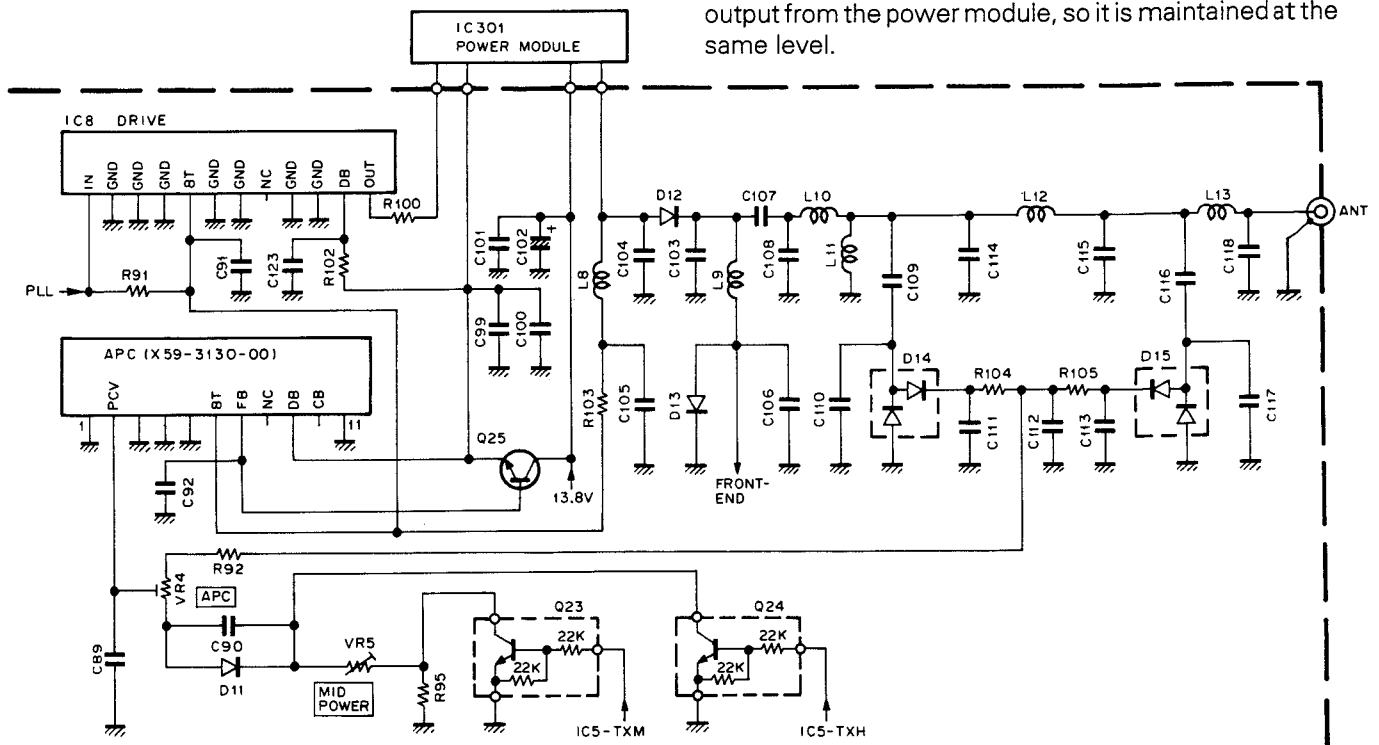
output from the power module, so it is maintained at the same level.

IC301
POWER MODULE

IC8 DRIVE
IN GND GND GND 8T GND GND NC GND GND DB OUT
R100
PLL
R91
C91
C123
R102
C101
C102
C99
C100
L8
C104
D12
C103
C107
L9
L10
C108
L11
C109
C114
L12
C115
L13
C116
C118
ANT

APC (X59-3130-00)
1 PCV 8T FB NC DB CB 11
Q25
13.8V
R103
C105
D13
FRONT-END
C106
C110
D14
R104
C111
C112
R105
C113
D15
C117
C92

R92
VR4
APC
C90
D11
C89
VR5
MID POWER
R95
Q23
22K
22K
IC5-TXM
Q24
22K
22K
IC5-TXH